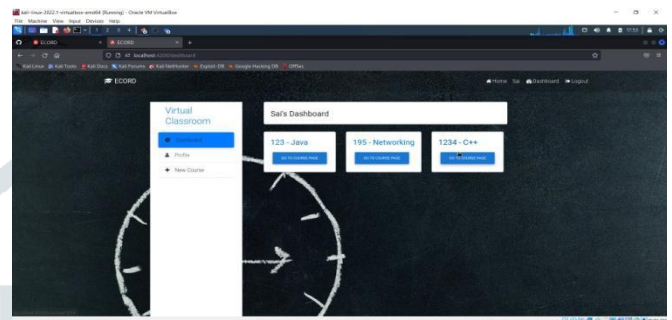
kali-linux-2022.1-virtualbox-amd64 [Running] - Oracle VM VirtualBox
File Machine View Input Devices Help

ECORD
ECORD
localhost/ECORD/dashboard
Kali Linux Kali Tools Kali Docs Kali Forums Kali NetHunter Exploit-DB Google Hacking DB OffSec

ECORD
Home Sai Dashboard Logout

Virtual Classroom
Dashboard
Profile
+ New Course

Sai's Dashboard

123 - Java
GO TO COURSE PAGE

195 - Networking
GO TO COURSE PAGE

1234 - C++
GO TO COURSE PAGE